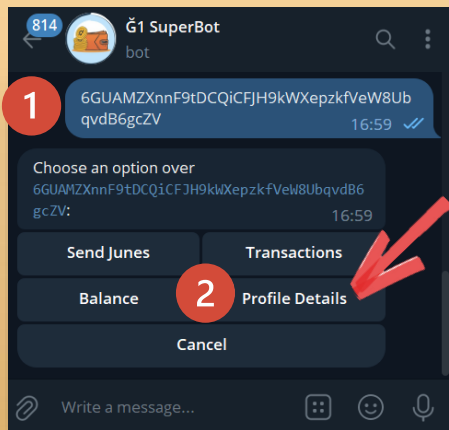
814

Ğ1 SuperBot
bot

1

6GUAMZXnnF9tDCQiCFJH9kWXepzkfVeW8UbqvdB6gcZV
16:59

Choose an option over 6GUAMZXnnF9tDCQiCFJH9kWXepzkfVeW8UbqvdB6gcZV:
16:59

Send Junes
Transactions
Balance
2
Profile Details
Cancel

Write a message...